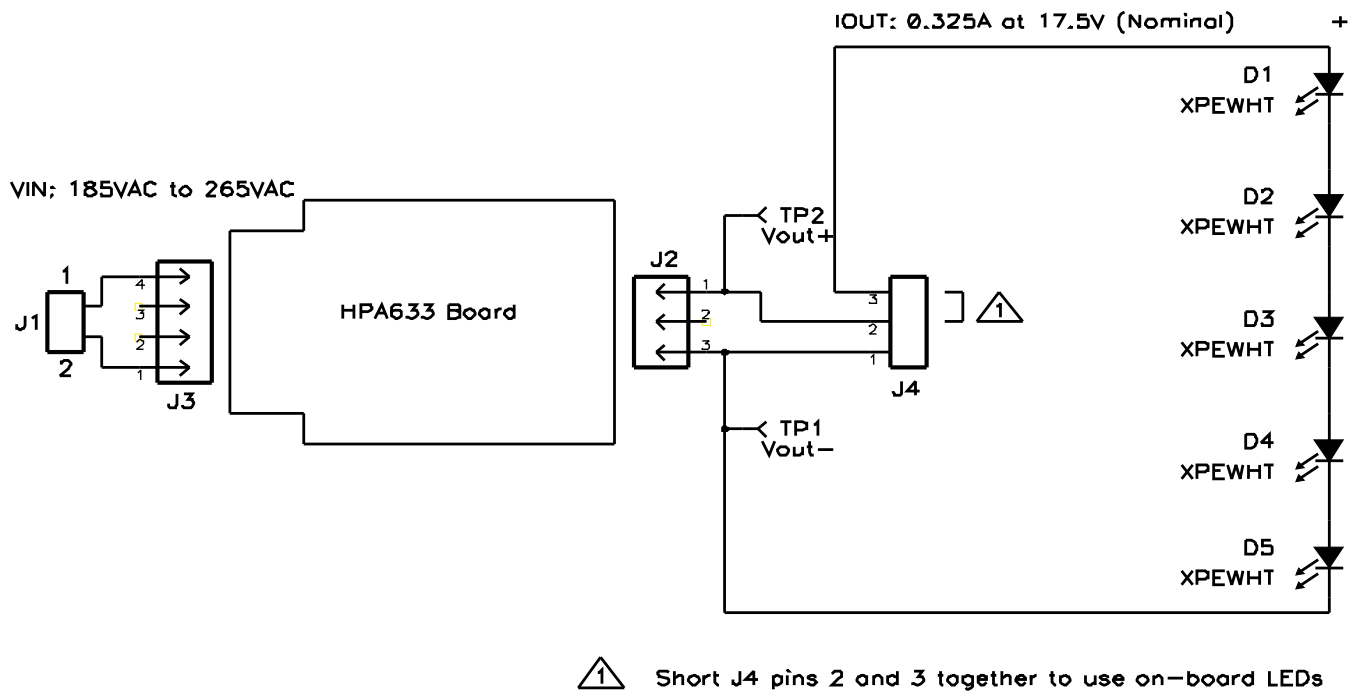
IOUT: 0.325A at 17.5V (Nominal) +

D1
XPEWHT

D2
XPEWHT

VIN; 185VAC to 265VAC

TP2
Vout+

J2

1

J1

2

4
3
2
1

J3

HPA633 Board

1
2
3

3
2
1

J4

1

D3
XPEWHT

TP1
Vout−

D4
XPEWHT

D5
XPEWHT

1 Short J4 pins 2 and 3 together to use on−board LEDs